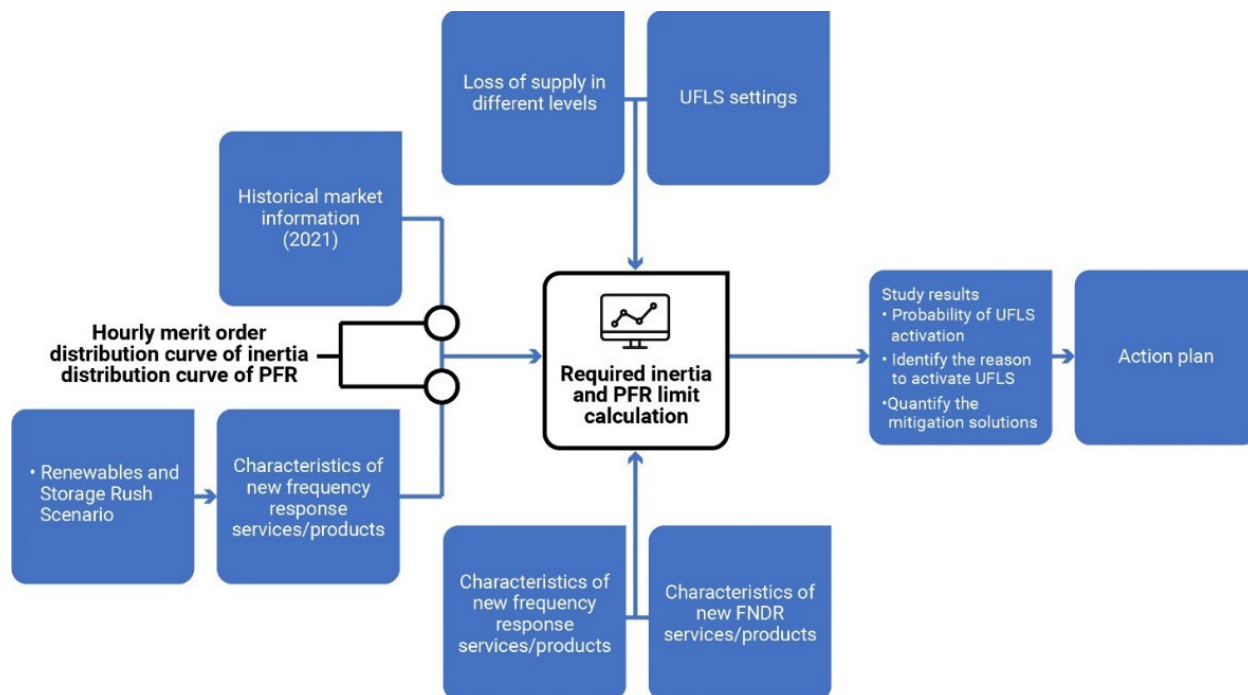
Loss of supply in different levels

UFLS settings

Historical market information (2021)

Hourly merit order distribution curve of inertia distribution curve of PFR

Required inertia and PFR limit calculation

Study results
• Probability of UFLS activation
• Identify the reason to activate UFLS
•Quantify the mitigation solutions

Action plan

• Renewables and Storage Rush Scenario

Characteristics of new frequency response services/products

Characteristics of new frequency response services/products

Characteristics of new FNDR services/products